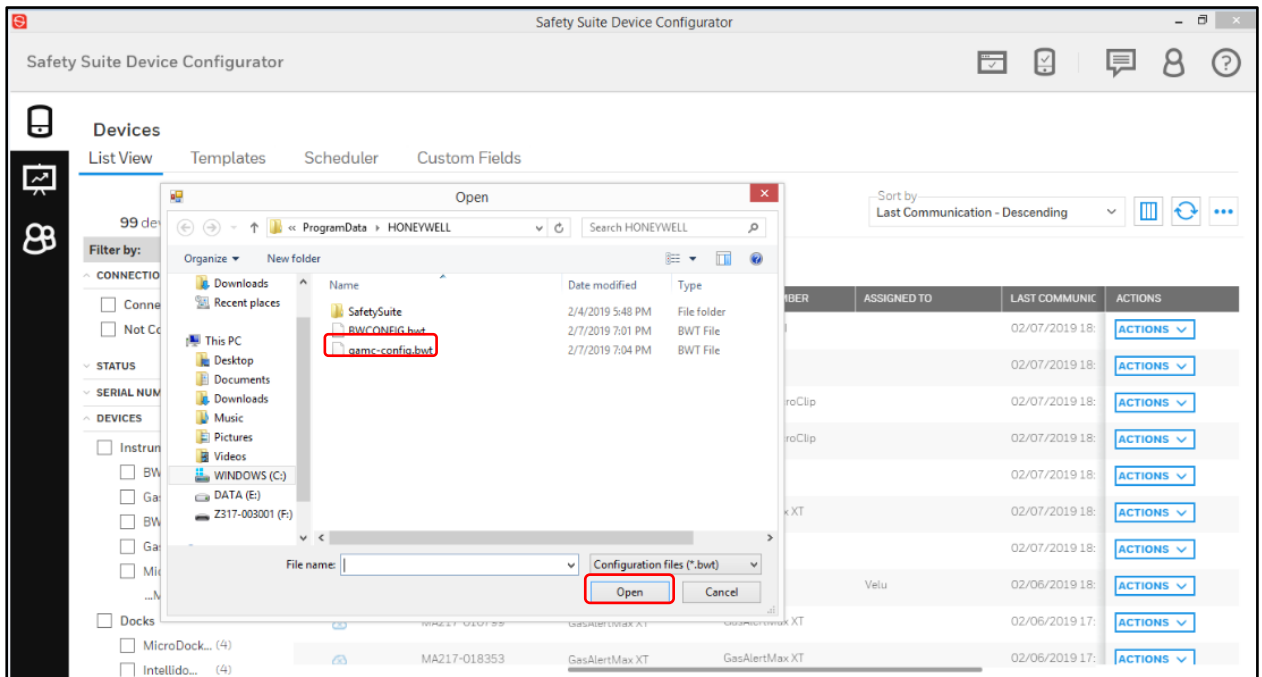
Safety Suite Device Configurator

Safety Suite Device Configurator

Devices

List View Templates Scheduler Custom Fields

99 de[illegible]

Filter by:

CONNECTIO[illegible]

Conne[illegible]

Not Co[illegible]

STATUS

SERIAL NUM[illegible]

DEVICES

Instrum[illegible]

BW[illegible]

Gas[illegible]

BW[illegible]

Gas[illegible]

Mic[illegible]

...M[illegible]

Docks

MicroDock... (4)

Intellido... (4)

Sort by
Last Communication - Descending

| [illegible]MBER | ASSIGNED TO | LAST COMMUNIC | ACTIONS |
|---|---|---|---|
| | | 02/07/2019 18: | ACTIONS |
| | | 02/07/2019 18: | ACTIONS |
| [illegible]roClip | | 02/07/2019 18: | ACTIONS |
| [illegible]roClip | | 02/07/2019 18: | ACTIONS |
| | | 02/07/2019 18: | ACTIONS |
| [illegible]x XT | | 02/07/2019 18: | ACTIONS |
| | | 02/07/2019 18: | ACTIONS |
| | Velu | 02/06/2019 18: | ACTIONS |
| MA217-010799 GasAlertMax XT GasAlertMax XT | | 02/06/2019 17: | ACTIONS |
| MA217-018353 GasAlertMax XT GasAlertMax XT | | 02/06/2019 17: | ACTIONS |

Open

« ProgramData › HONEYWELL

Search HONEYWELL

Organize ▾ New folder

Downloads
Recent places
This PC
Desktop
Documents
Downloads
Music
Pictures
Videos
WINDOWS (C:)
DATA (E:)
Z317-003001 (F:)

| Name | Date modified | Type |
|---|---|---|
| SafetySuite | 2/4/2019 5:48 PM | File folder |
| BWCONFIG.bwt | 2/7/2019 7:01 PM | BWT File |
| gamc-config.bwt | 2/7/2019 7:04 PM | BWT File |

File name:

Configuration files (*.bwt)

Open Cancel